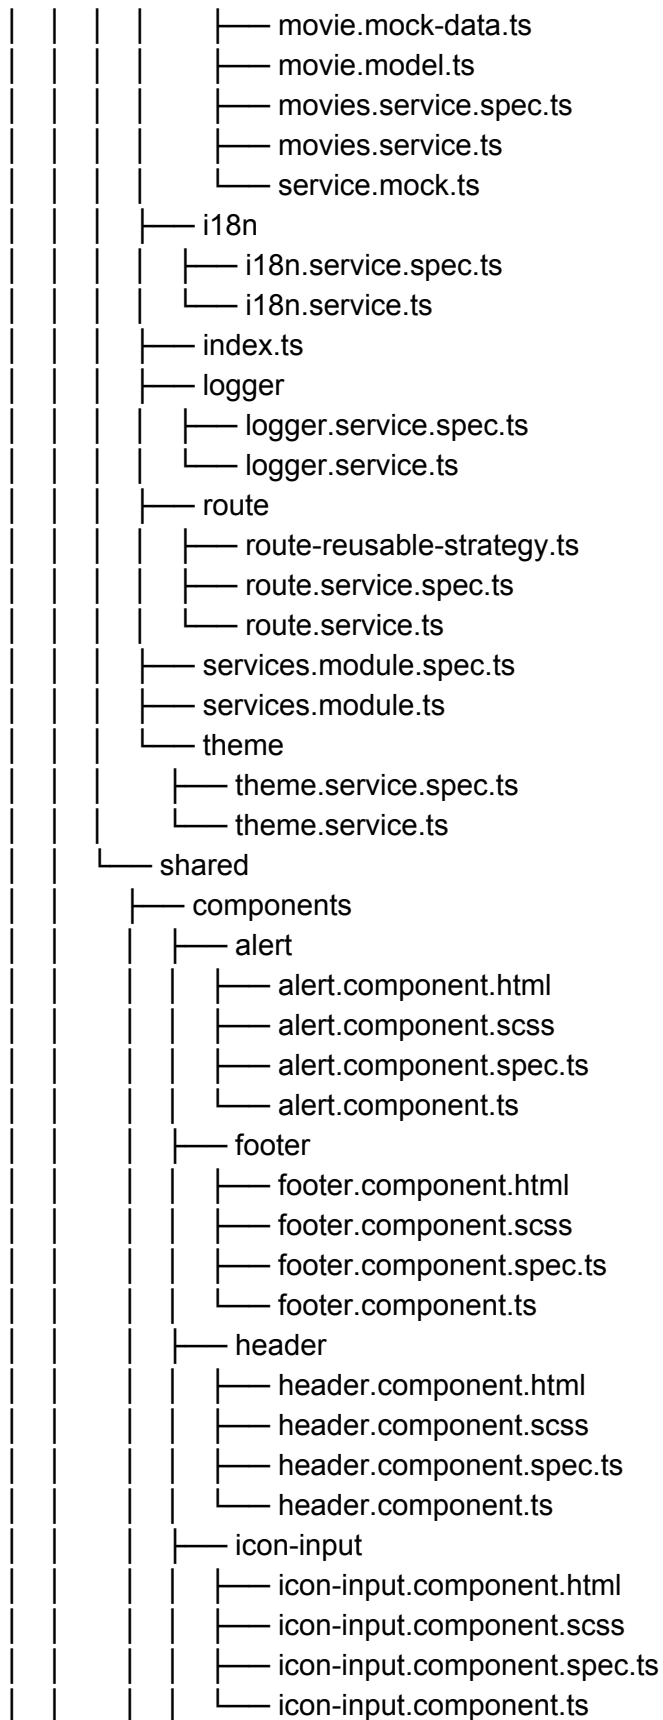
│   │   │   │   ├── movie.mock-data.ts
│   │   │   │   ├── movie.model.ts
│   │   │   │   ├── movies.service.spec.ts
│   │   │   │   ├── movies.service.ts
│   │   │   │   └── service.mock.ts
│   │   │   ├── i18n
│   │   │   │   ├── i18n.service.spec.ts
│   │   │   │   └── i18n.service.ts
│   │   │   ├── index.ts
│   │   │   ├── logger
│   │   │   │   ├── logger.service.spec.ts
│   │   │   │   └── logger.service.ts
│   │   │   ├── route
│   │   │   │   ├── route-reusable-strategy.ts
│   │   │   │   ├── route.service.spec.ts
│   │   │   │   └── route.service.ts
│   │   │   ├── services.module.spec.ts
│   │   │   ├── services.module.ts
│   │   │   └── theme
│   │   │       ├── theme.service.spec.ts
│   │   │       └── theme.service.ts
│   │   └── shared
│   │       ├── components
│   │       │   ├── alert
│   │       │   │   ├── alert.component.html
│   │       │   │   ├── alert.component.scss
│   │       │   │   ├── alert.component.spec.ts
│   │       │   │   └── alert.component.ts
│   │       │   ├── footer
│   │       │   │   ├── footer.component.html
│   │       │   │   ├── footer.component.scss
│   │       │   │   ├── footer.component.spec.ts
│   │       │   │   └── footer.component.ts
│   │       │   ├── header
│   │       │   │   ├── header.component.html
│   │       │   │   ├── header.component.scss
│   │       │   │   ├── header.component.spec.ts
│   │       │   │   └── header.component.ts
│   │       │   ├── icon-input
│   │       │   │   ├── icon-input.component.html
│   │       │   │   ├── icon-input.component.scss
│   │       │   │   ├── icon-input.component.spec.ts
│   │       │   │   └── icon-input.component.ts